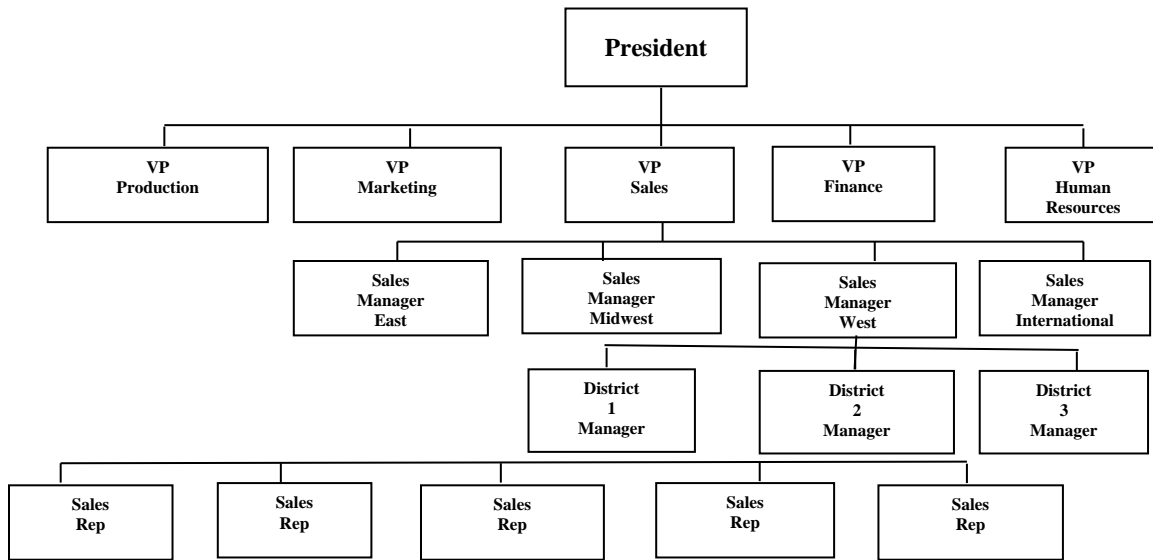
President

VP
Production

VP
Marketing

VP
Sales

VP
Finance

VP
Human
Resources

Sales
Manager
East

Sales
Manager
Midwest

Sales
Manager
West

Sales
Manager
International

District
1
Manager

District
2
Manager

District
3
Manager

Sales
Rep

Sales
Rep

Sales
Rep

Sales
Rep

Sales
Rep